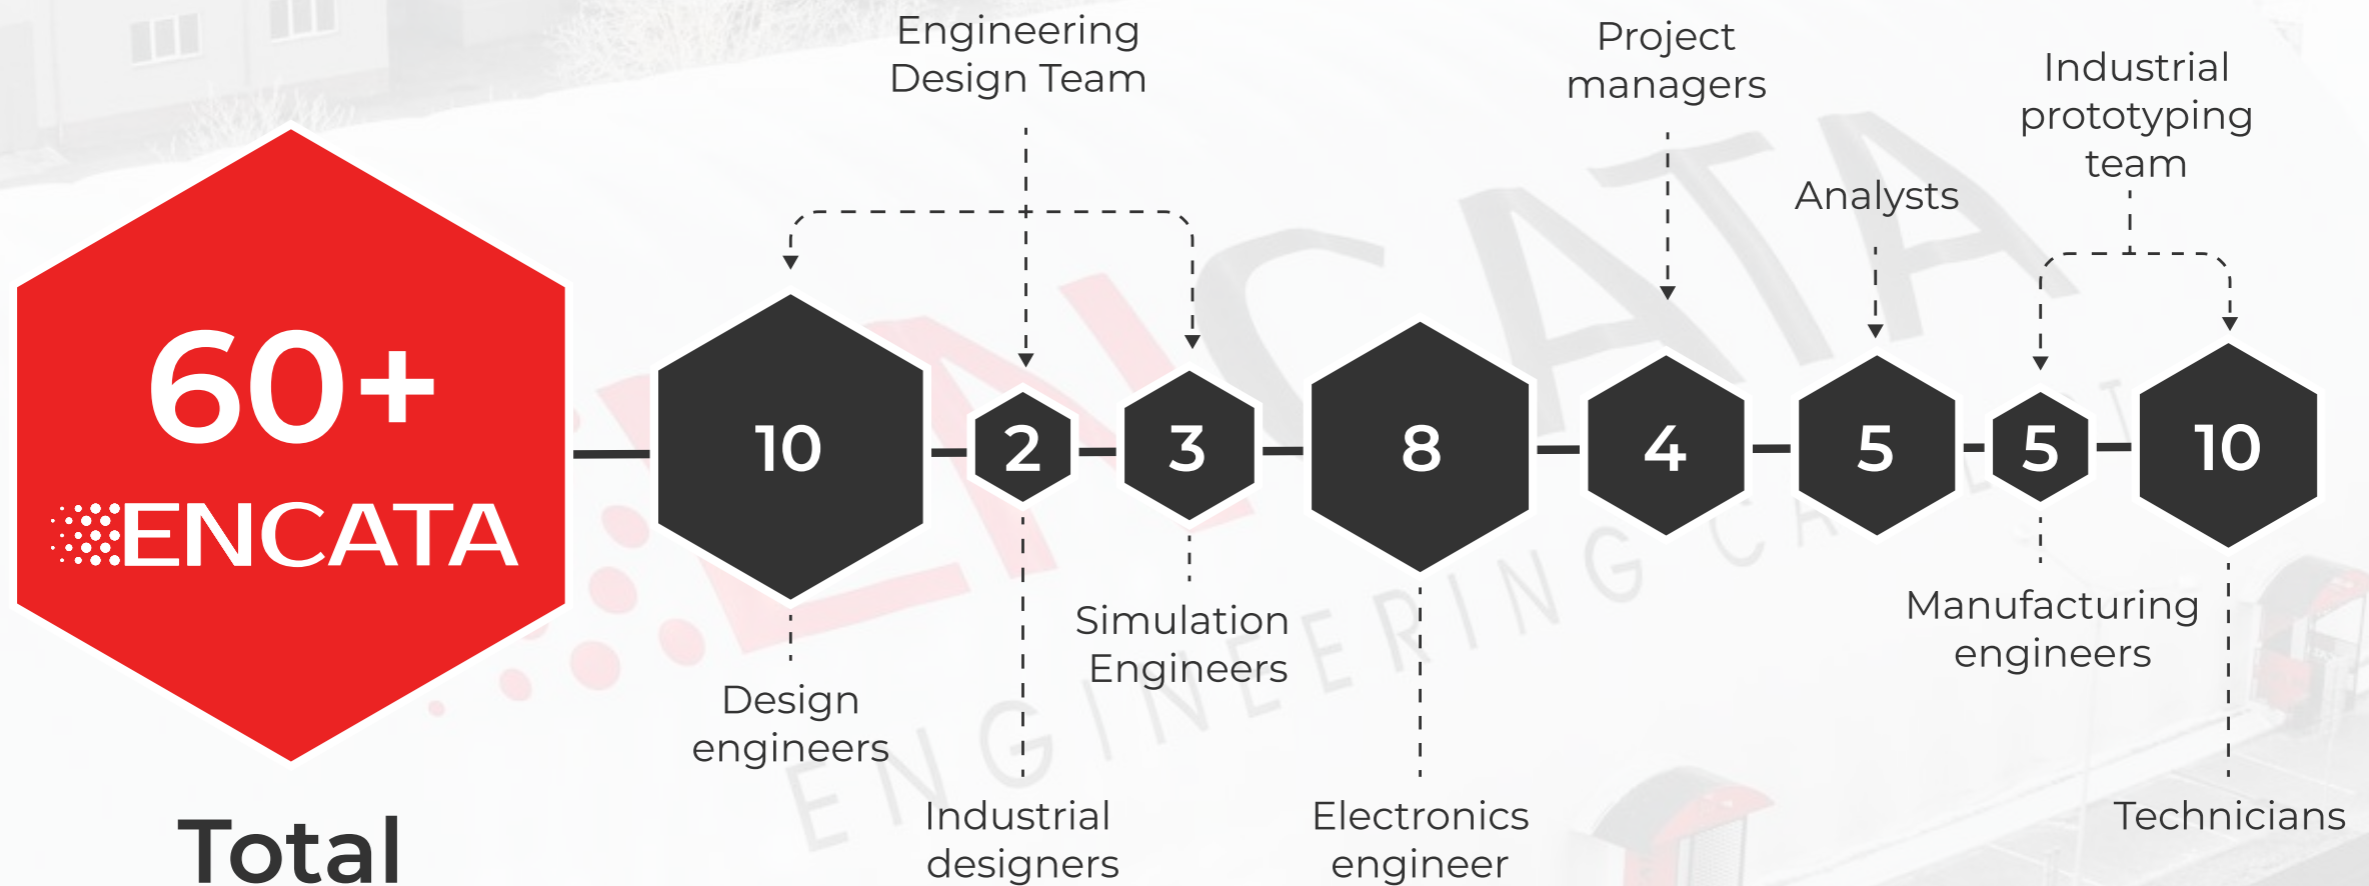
60+
ENCATA

Total

Engineering Design Team

Project managers

Industrial prototyping team

Analysts

10

2

3

8

4

5

5

10

Design engineers

Industrial designers

Simulation Engineers

Electronics engineer

Manufacturing engineers

Technicians

ENCATA
ENGINEERING CA